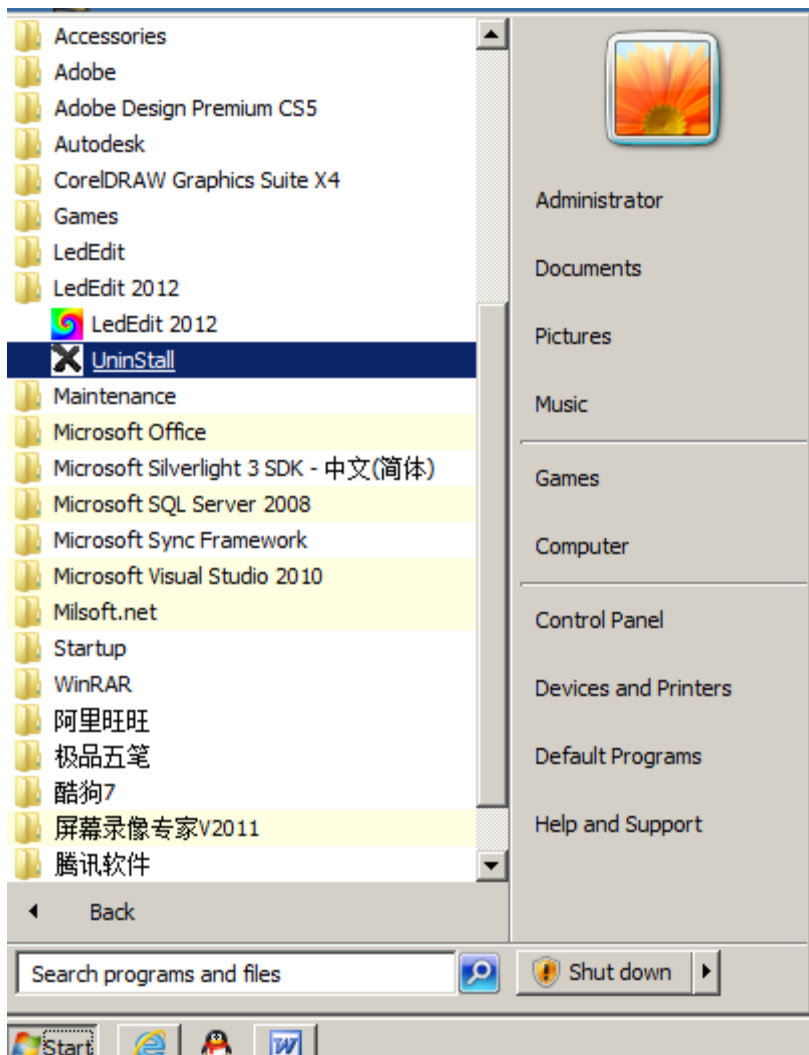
Accessories
Adobe
Adobe Design Premium CS5
Autodesk
CorelDRAW Graphics Suite X4
Games
LedEdit
LedEdit 2012
LedEdit 2012
UninStall
Maintenance
Microsoft Office
Microsoft Silverlight 3 SDK - 中文(简体)
Microsoft SQL Server 2008
Microsoft Sync Framework
Microsoft Visual Studio 2010
Milsoft.net
Startup
WinRAR
阿里旺旺
极品五笔
酷狗7
屏幕录像专家V2011
腾讯软件

Back

Search programs and files

Administrator
Documents
Pictures
Music
Games
Computer
Control Panel
Devices and Printers
Default Programs
Help and Support

Shut down

Start